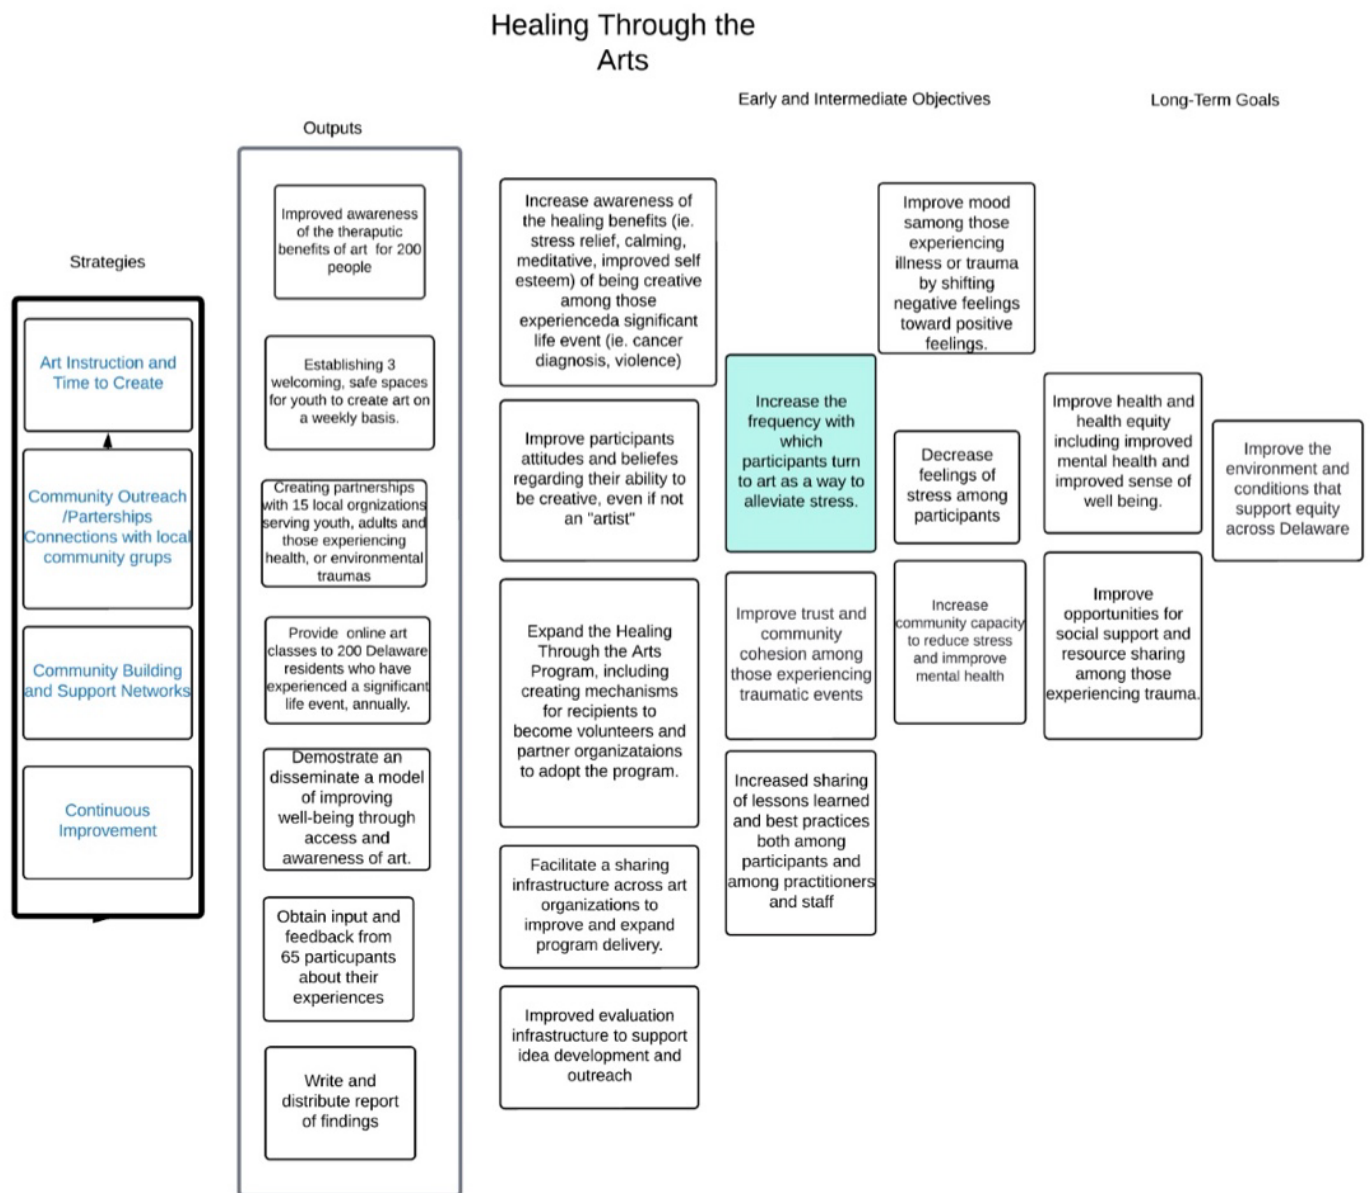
Healing Through the Arts

Early and Intermediate Objectives

Long-Term Goals

Outputs

Strategies

Art Instruction and Time to Create

Community Outreach /Parterships Connections with local community grups

Community Building and Support Networks

Continuous Improvement

Improved awareness of the theraputic benefits of art for 200 people

Establishing 3 welcoming, safe spaces for youth to create art on a weekly basis.

Creating partnerships with 15 local orgnizations serving youth, adults and those experiencing health, or environmental traumas

Provide online art classes to 200 Delaware residents who have experienced a significant life event, annually.

Demostrate an disseminate a model of improving well-being through access and awareness of art.

Obtain input and feedback from 65 particupants about their experiences

Write and distribute report of findings

Increase awareness of the healing benefits (ie. stress relief, calming, meditative, improved self esteem) of being creative among those experienceda significant life event (ie. cancer diagnosis, violence)

Improve participants attitudes and beliefes regarding their ability to be creative, even if not an "artist"

Expand the Healing Through the Arts Program, including creating mechanisms for recipients to become volunteers and partner organizataions to adopt the program.

Facilitate a sharing infrastructure across art organizations to improve and expand program delivery.

Improved evaluation infrastructure to support idea development and outreach

Increase the frequency with which participants turn to art as a way to alleviate stress.

Improve trust and community cohesion among those experiencing traumatic events

Increased sharing of lessons learned and best practices both among participants and among practitioners and staff

Improve mood samong those experiencing illness or trauma by shifting negative feelings toward positive feelings.

Decrease feelings of stress among participants

Increase community capacity to reduce stress and immprove mental health

Improve health and health equity including improved mental health and improved sense of well being.

Improve opportunities for social support and resource sharing among those experiencing trauma.

Improve the environment and conditions that support equity across Delaware